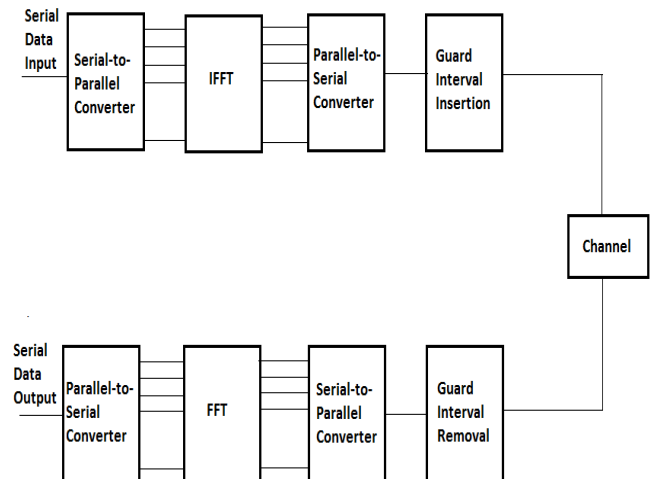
Serial Data Input

Serial-to-Parallel Converter

IFFT

Parallel-to-Serial Converter

Guard Interval Insertion

Channel

Serial Data Output

Parallel-to-Serial Converter

FFT

Serial-to-Parallel Converter

Guard Interval Removal